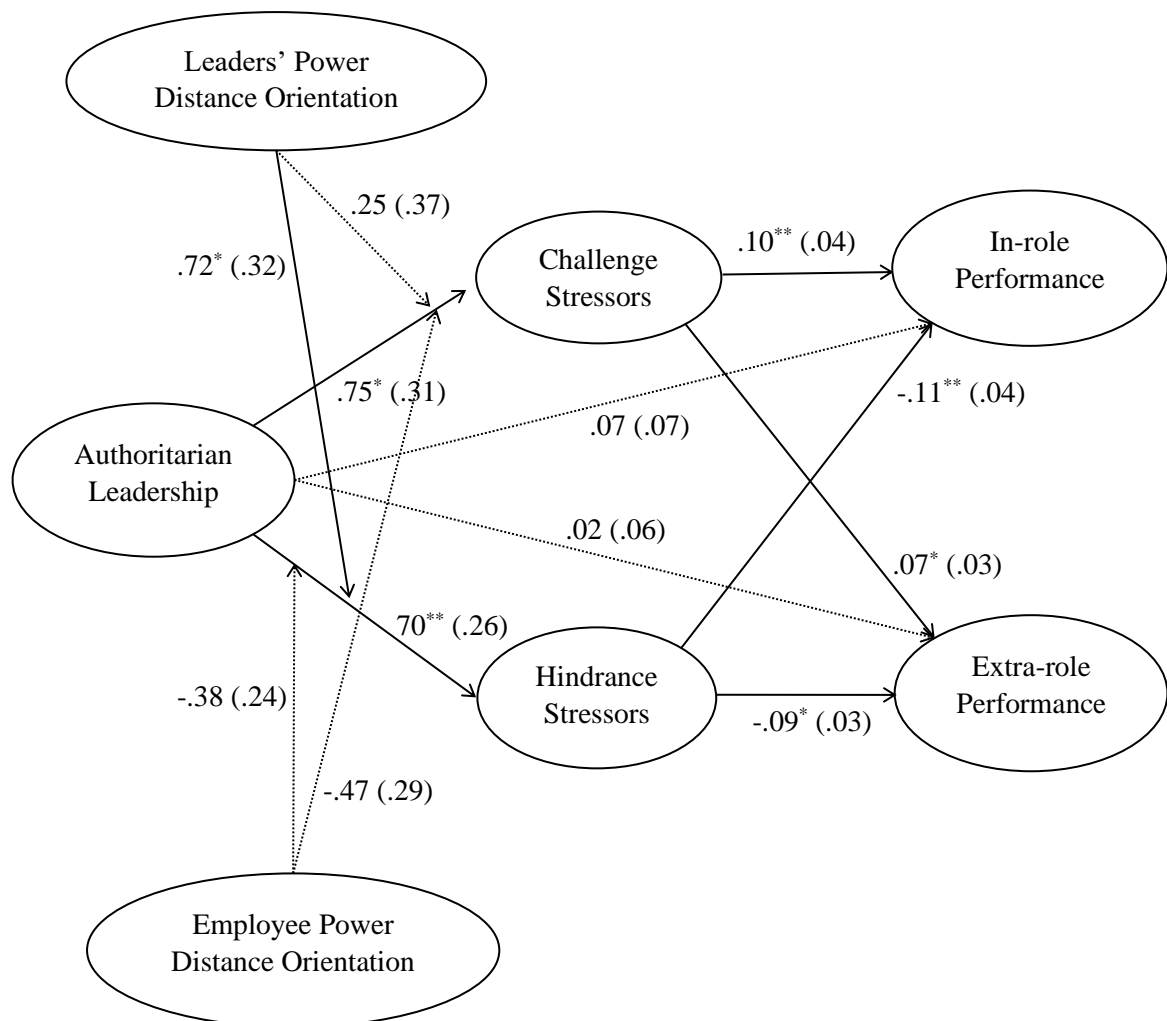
Leaders' Power Distance Orientation

.25 (.37)

$.72^{*}$ (.32)

Challenge Stressors

$.10^{**}$ (.04)

In-role Performance

$.75^{*}$ (.31)

$-.11^{**}$ (.04)

.07 (.07)

Authoritarian Leadership

.02 (.06)

$.07^{*}$ (.03)

$70^{**}$ (.26)

Hindrance Stressors

Extra-role Performance

-.38 (.24)

$-.09^{*}$ (.03)

-.47 (.29)

Employee Power Distance Orientation